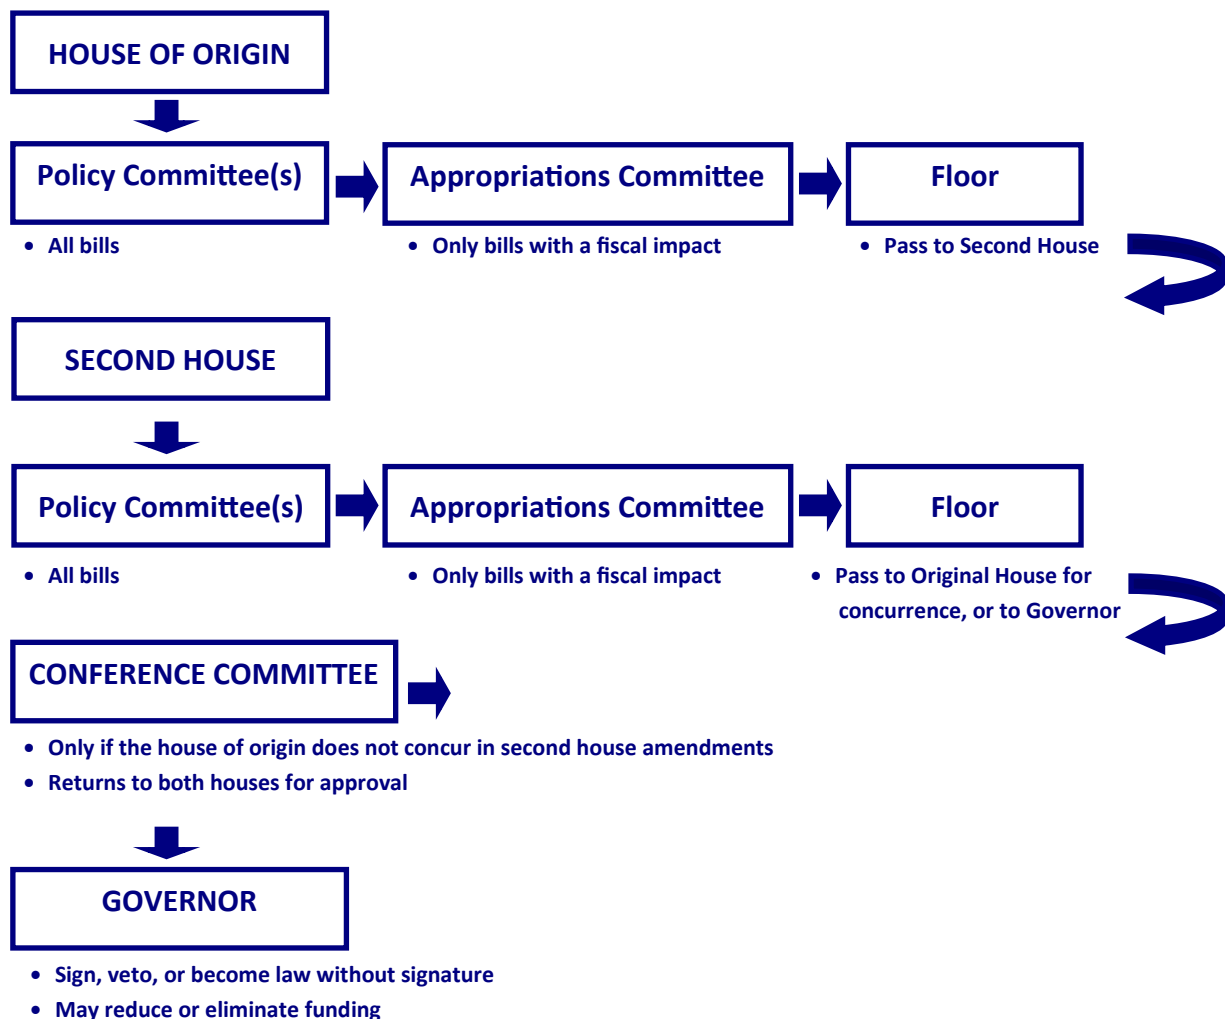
HOUSE OF ORIGIN

Policy Committee(s)

- All bills

Appropriations Committee

- Only bills with a fiscal impact

Floor

- Pass to Second House

SECOND HOUSE

Policy Committee(s)

- All bills

Appropriations Committee

- Only bills with a fiscal impact

Floor

- Pass to Original House for concurrence, or to Governor

CONFERENCE COMMITTEE

- Only if the house of origin does not concur in second house amendments
- Returns to both houses for approval

GOVERNOR

- Sign, veto, or become law without signature
- May reduce or eliminate funding